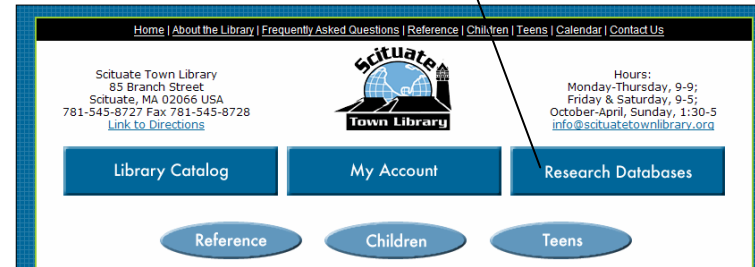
Home | About the Library | Frequently Asked Questions | Reference | Children | Teens | Calendar | Contact Us

Scituate Town Library
85 Branch Street
Scituate, MA 02066 USA
781-545-8727 Fax 781-545-8728
Link to Directions

Scituate
Town Library

Hours:
Monday-Thursday, 9-9;
Friday & Saturday, 9-5;
October-April, Sunday, 1:30-5
info@scituatetownlibrary.org

Library Catalog

My Account

Research Databases

Reference

Children

Teens